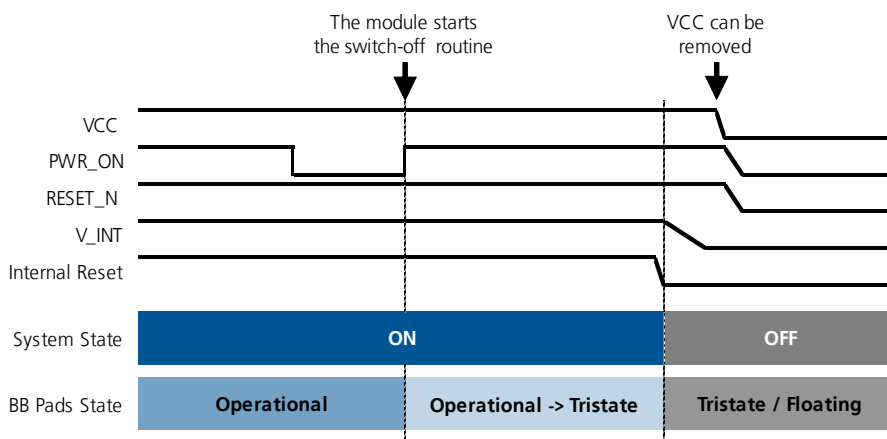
The module starts the switch-off routine

VCC can be removed

VCC

PWR_ON

RESET_N

V_INT

Internal Reset

System State

ON

OFF

BB Pads State

Operational

Operational -> Tristate

Tristate / Floating